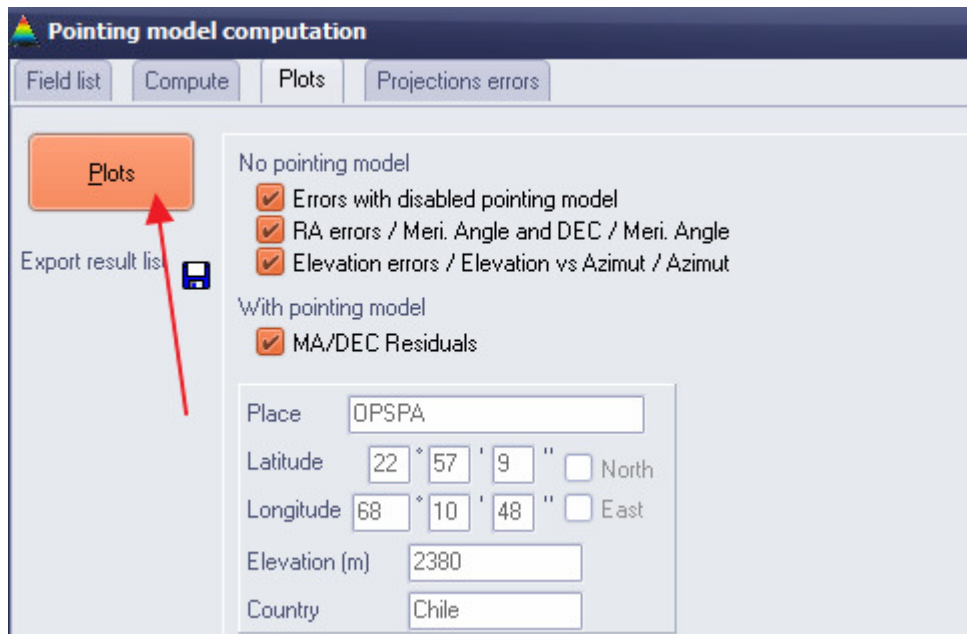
Pointing model computation

Field list | Compute | Plots | Projections errors

Plots

Export result lis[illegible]

No pointing model
Errors with disabled pointing model
RA errors / Meri. Angle and DEC / Meri. Angle
Elevation errors / Elevation vs Azimut / Azimut

With pointing model
MA/DEC Residuals

Place OPSPA
Latitude 22 ° 57 ' 9 " North
Longitude 68 ° 10 ' 48 " East
Elevation (m) 2380
Country Chile